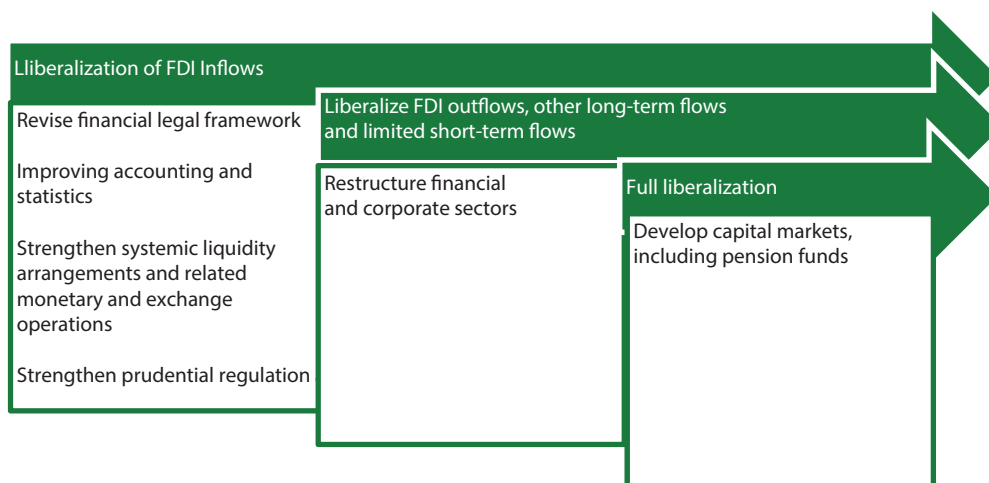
Lliberalization of FDI Inflows

Revise financial legal framework

Improving accounting and statistics

Strengthen systemic liquidity arrangements and related monetary and exchange operations

Strengthen prudential regulation

Liberalize FDI outflows, other long-term flows and limited short-term flows

Restructure financial and corporate sectors

Full liberalization

Develop capital markets, including pension funds